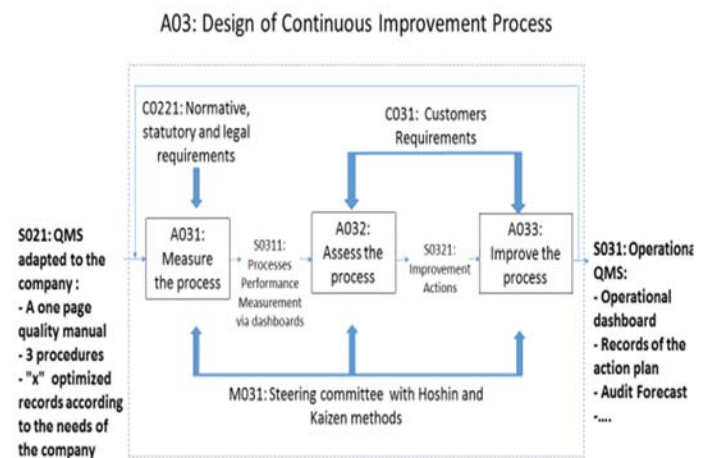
A03: Design of Continuous Improvement Process

C0221: Normative, statutory and legal requirements

C031: Customers Requirements

S021: QMS adapted to the company :
- A one page quality manual
- 3 procedures
- "x" optimized records according to the needs of the company

A031: Measure the process

S0311: Processes Performance Measurement via dashboards

A032: Assess the process

S0321: Improvement Actions

A033: Improve the process

S031: Operationa QMS:
- Operational dashboard
- Records of the action plan
- Audit Forecast
-....

M031: Steering committee with Hoshin and Kaizen methods